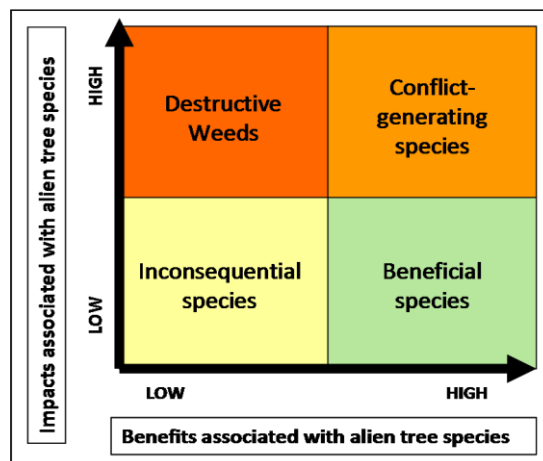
Impacts associated with alien tree species

HIGH

LOW

Destructive Weeds

Conflict-generating species

Inconsequential species

Beneficial species

LOW

HIGH

Benefits associated with alien tree species